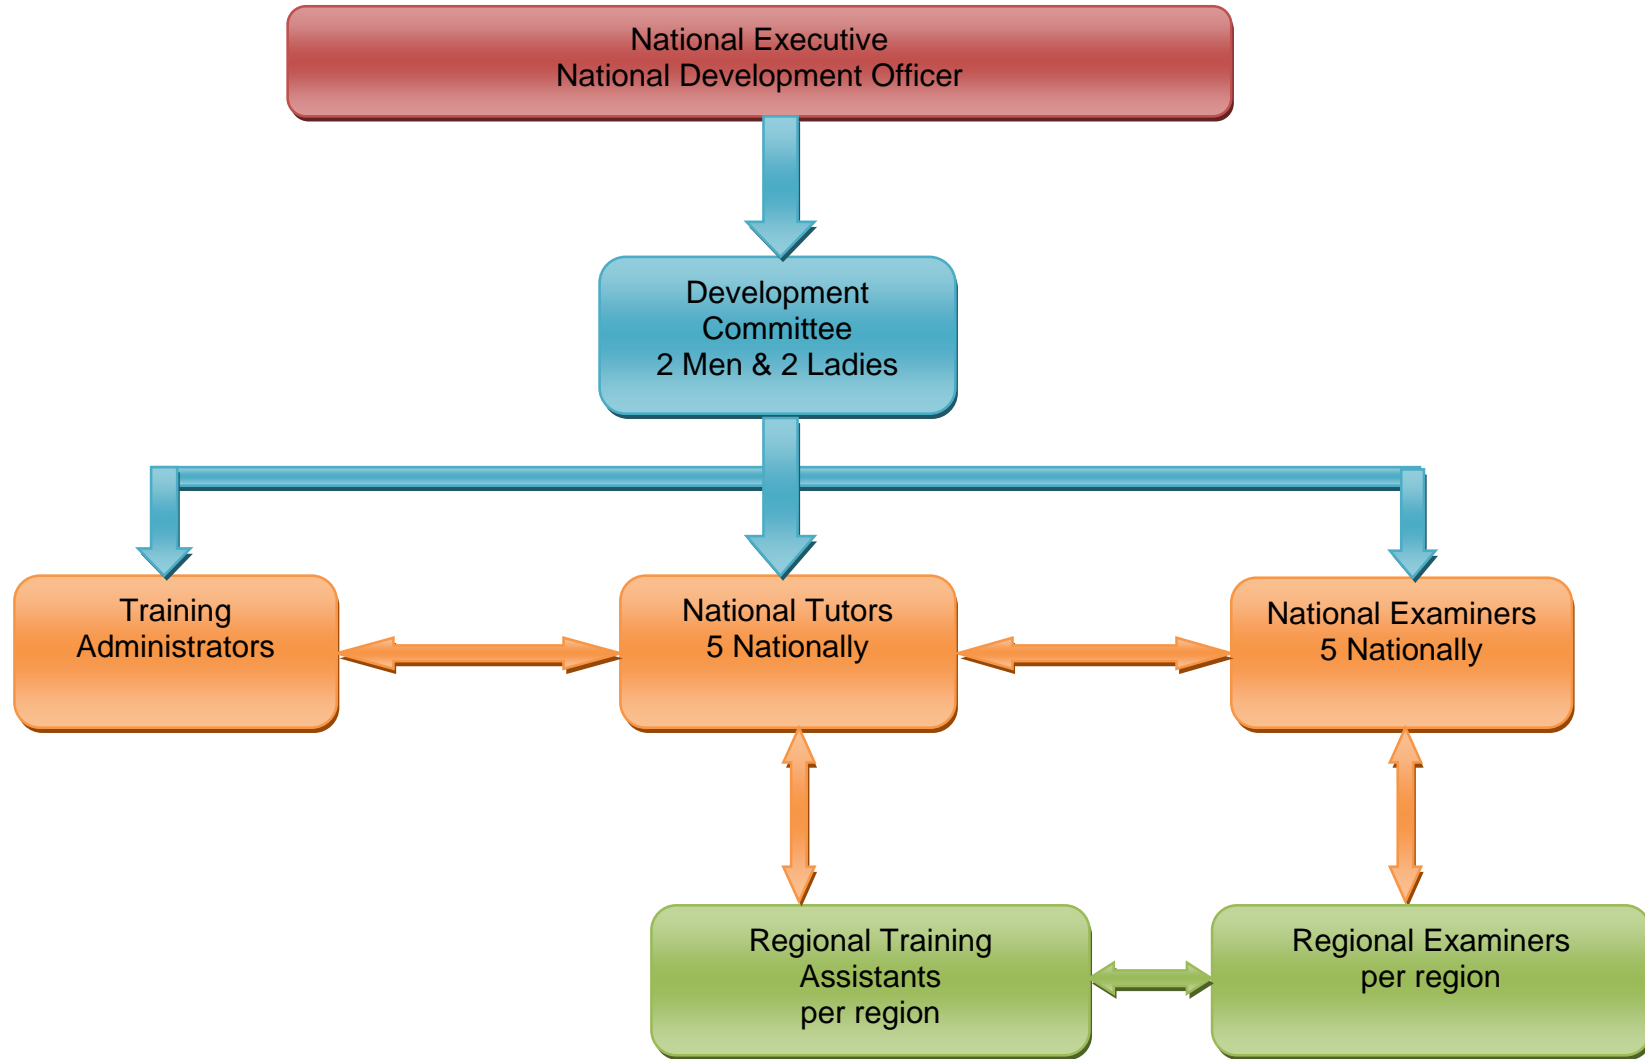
National Executive
National Development Officer

Development Committee
2 Men & 2 Ladies

Training Administrators

National Tutors
5 Nationally

National Examiners
5 Nationally

Regional Training Assistants
per region

Regional Examiners
per region